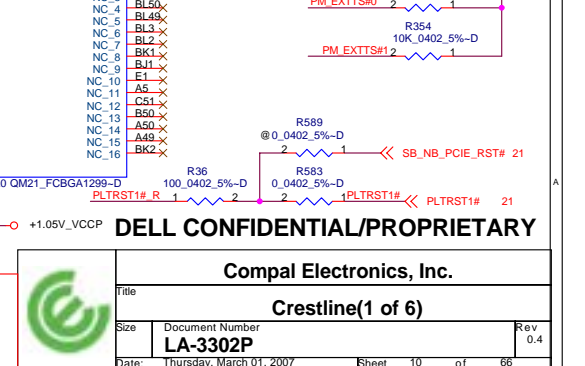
NC_4 BL50
NC_5 BL49
NC_6 BL3
NC_7 BL2
NC_8 BK1
NC_9 BJ1
E1
NC_10 A5
NC_11 C51
NC_12 B50
NC_13 A50
NC_14 A49
NC_15 BK2
NC_16

PM_EXTTS#0 2 1
R354
10K_0402_5%~D
PM_EXTTS#1 2 1

R589
@0_0402_5%~D
2 1
SB_NB_PCIE_RST# 21

0 QM21_FCBGA1299~D
R36
100_0402_5%~D
PLTRST1#_R 1 2
R583
0_0402_5%~D
2 1
PLTRST1# PLTRST1# 21

A

+1.05V_VCCP

DELL CONFIDENTIAL/PROPRIETARY

Compal Electronics, Inc.

Title
Crestline(1 of 6)

Size
Document Number
LA-3302P
Rev
0.4

Date: Thursday, March 01, 2007
Sheet 10 of 66